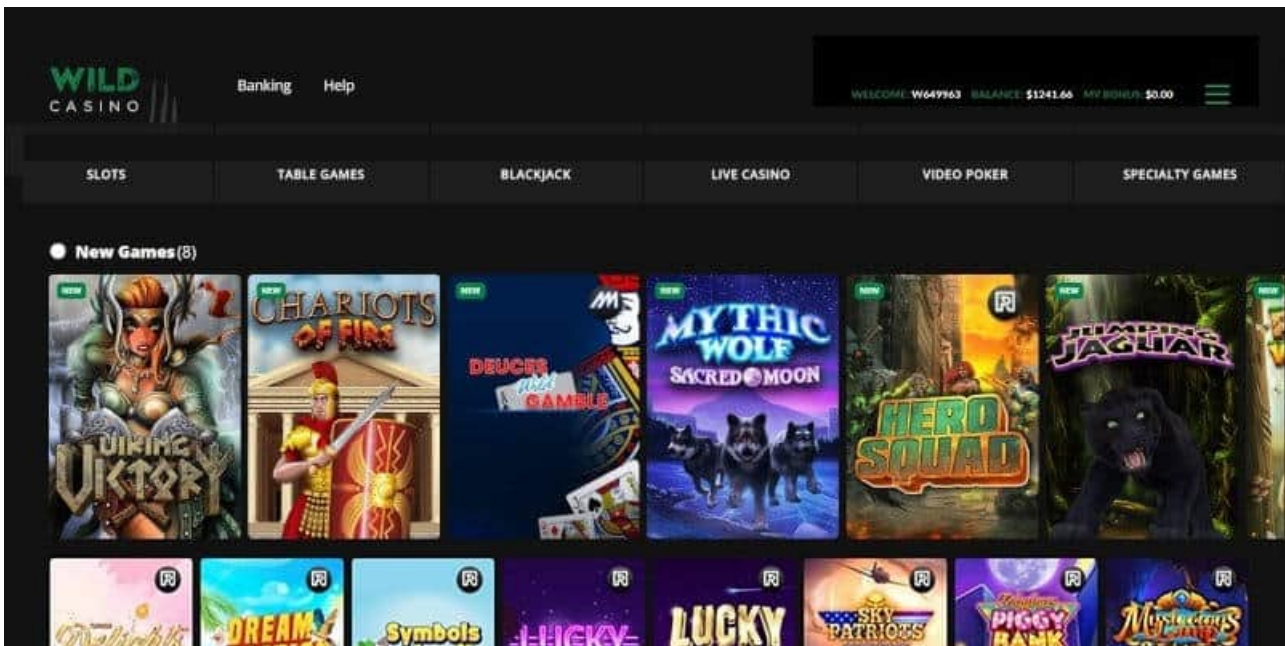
WILD CASINO

Banking Help

WELCOME: W649963 BALANCE: $1241.66 MY BONUS: $0.00

SLOTS TABLE GAMES BLACKJACK LIVE CASINO VIDEO POKER SPECIALTY GAMES

New Games (8)

NEW
VIKING VIKTORY

NEW
CHARIOTS OF FIRE

NEW
DEUCES WILD GAMBLE

NEW
MYTHIC WOLF SACRED MOON

NEW
HERO SQUAD

NEW
JUMPING JAGUAR

Delight
DREAM
Symbols
LUCKY
LUCKY
SKY PATRIOTS
PIGGY BANK
Mysterious